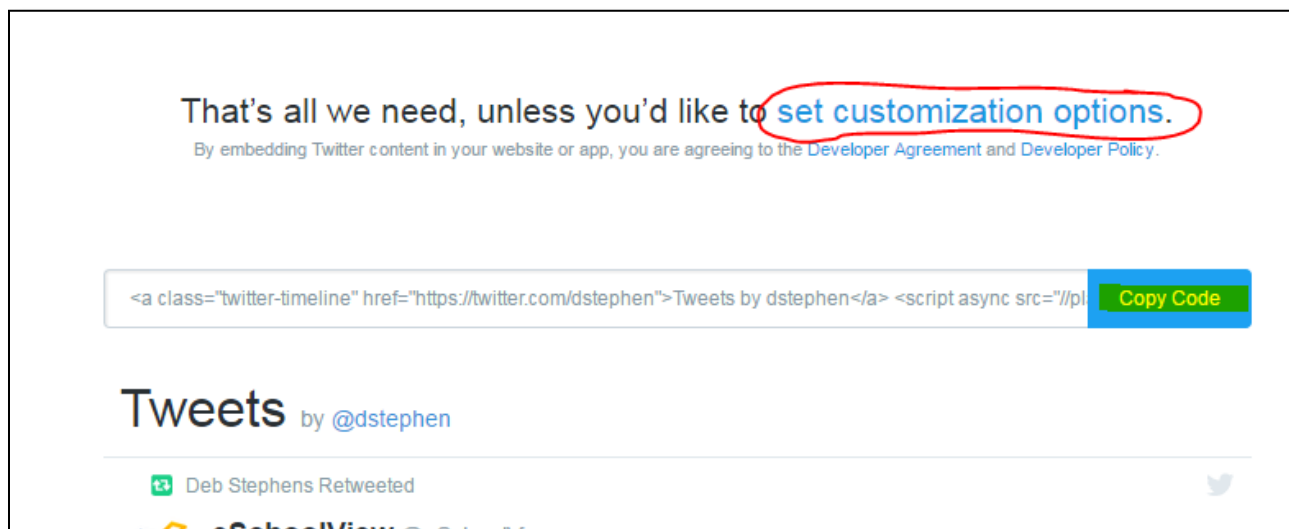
That's all we need, unless you'd like to set customization options.

By embedding Twitter content in your website or app, you are agreeing to the Developer Agreement and Developer Policy.

<a class="twitter-timeline" href="https://twitter.com/dstephen">Tweets by dstephen</a> <script async src="//pl

Copy Code

Tweets by @dstephen

Deb Stephens Retweeted

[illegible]